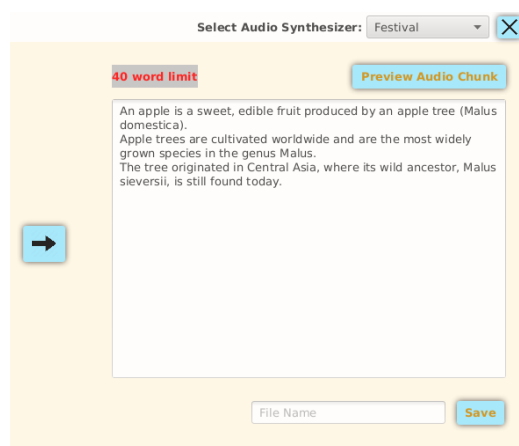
Select Audio Synthesizer: Festival

40 word limit

Preview Audio Chunk

An apple is a sweet, edible fruit produced by an apple tree (Malus domestica).
Apple trees are cultivated worldwide and are the most widely grown species in the genus Malus.
The tree originated in Central Asia, where its wild ancestor, Malus sieversii, is still found today.

File Name

Save